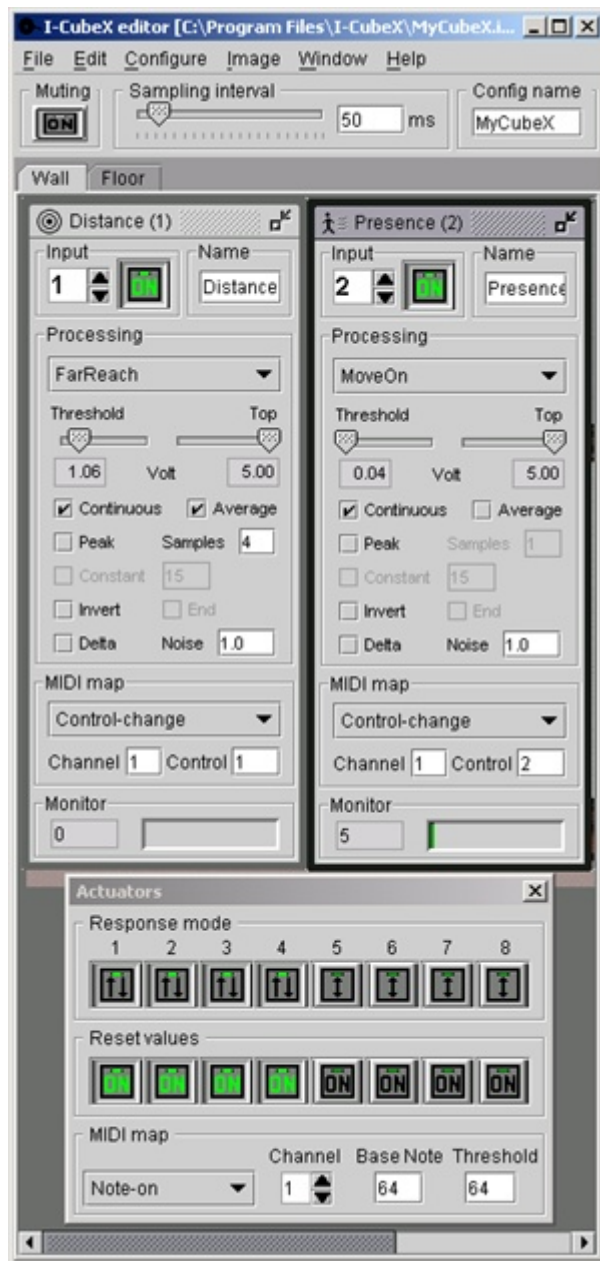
I-CubeX editor [C:\Program Files\I-CubeX\MyCubeX.i...

File Edit Configure Image Window Help

Muting
ON

Sampling interval
50 ms

Config name
MyCubeX

Wall Floor

Distance (1)

Input
1
ON

Name
Distance

Processing
FarReach

Threshold
Top
1.06 Volt 5.00

Continuous
Average
Peak
Samples 4
Constant 15
Invert
End
Delta
Noise 1.0

MIDI map
Control-change
Channel 1 Control 1

Monitor
0

Presence (2)

Input
2
ON

Name
Presence

Processing
MoveOn

Threshold
Top
0.04 Volt 5.00

Continuous
Average
Peak
Samples 1
Constant 15
Invert
End
Delta
Noise 1.0

MIDI map
Control-change
Channel 1 Control 2

Monitor
5

Actuators

Response mode
1 2 3 4 5 6 7 8

Reset values
ON ON ON ON ON ON ON ON

MIDI map
Note-on
Channel
1
Base Note
64
Threshold
64